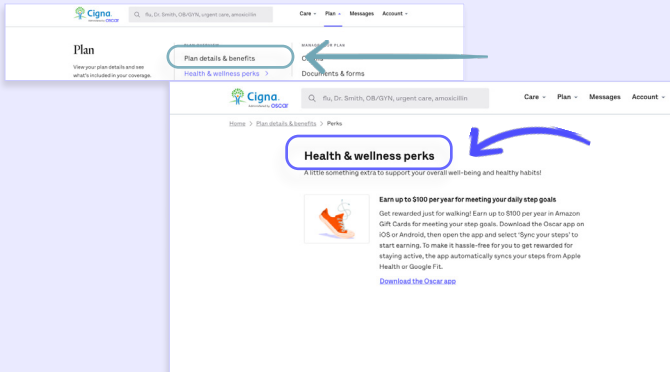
Cigna
Administered by Oscar
flu, Dr. Smith, OB/GYN, urgent care, amoxicillin
Care
Plan
Messages
Account

Plan
View your plan details and see what's included in your coverage.

PLAN OVERVIEW
Plan details & benefits
Health & wellness perks

MANAGE YOUR PLAN
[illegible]
Documents & forms

Cigna
Administered by Oscar
flu, Dr. Smith, OB/GYN, urgent care, amoxicillin
Care
Plan
Messages
Account

Home > Plan details & benefits > Perks

Health & wellness perks
A little something extra to support your overall well-being and healthy habits!

Earn up to $100 per year for meeting your daily step goals
Get rewarded just for walking! Earn up to $100 per year in Amazon Gift Cards for meeting your step goals. Download the Oscar app on iOS or Android, then open the app and select 'Sync your steps' to start earning. To make it hassle-free for you to get rewarded for staying active, the app automatically syncs your steps from Apple Health or Google Fit.
Download the Oscar app